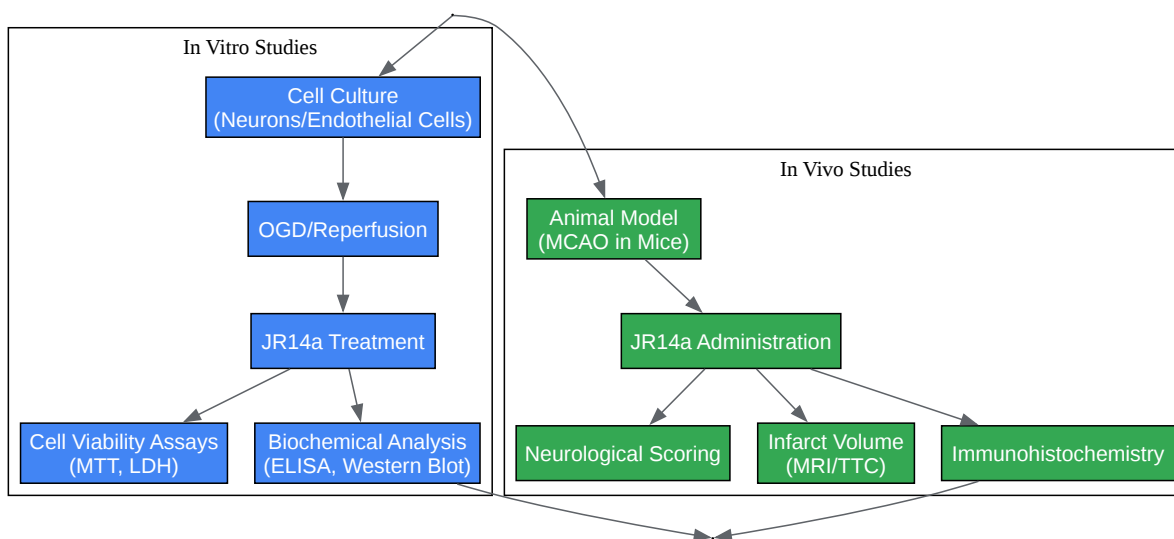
In Vitro Studies

Cell Culture
(Neurons/Endothelial Cells)

OGD/Reperfusion

JR14a Treatment

Cell Viability Assays
(MTT, LDH)

Biochemical Analysis
(ELISA, Western Blot)

In Vivo Studies

Animal Model
(MCAO in Mice)

JR14a Administration

Neurological Scoring

Infarct Volume
(MRI/TTC)

Immunohistochemistry